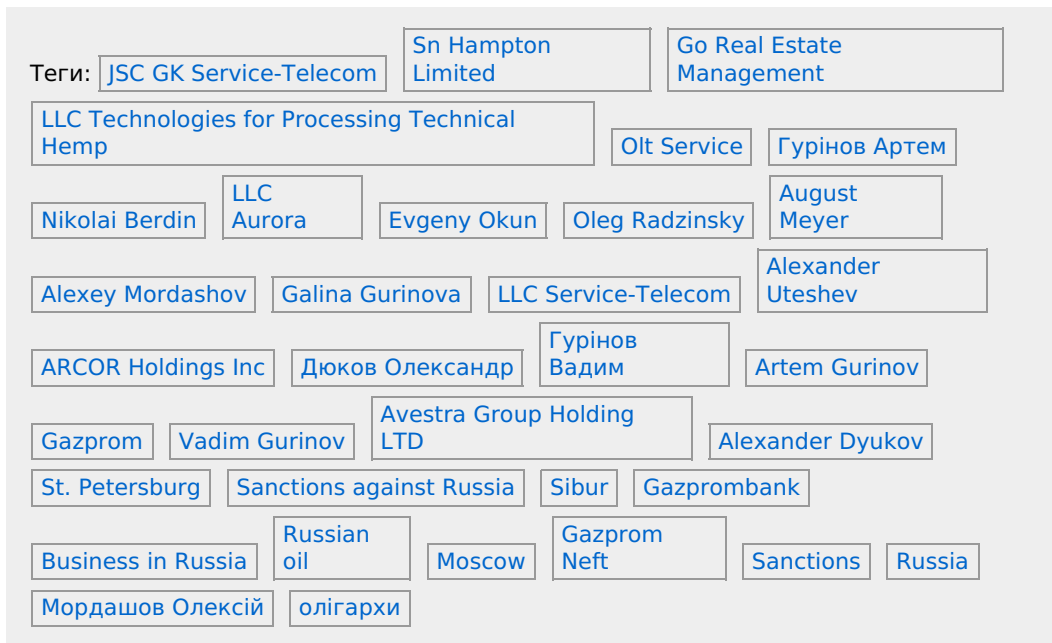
Теги: JSC GK Service-Telecom | Sn Hampton Limited | Go Real Estate Management | LLC Technologies for Processing Technical Hemp | Olt Service | Гурінов Артем | Nikolai Berdin | LLC Aurora | Evgeny Okun | Oleg Radzinsky | August Meyer | Alexey Mordashov | Galina Gurinova | LLC Service-Telecom | Alexander Uteshev | ARCOR Holdings Inc | Дюков Олександр | Гурінов Вадим | Artem Gurinov | Gazprom | Vadim Gurinov | Avestra Group Holding LTD | Alexander Dyukov | St. Petersburg | Sanctions against Russia | Sibur | Gazprombank | Business in Russia | Russian oil | Moscow | Gazprom Neft | Sanctions | Russia | Мордашов Олексій | олігархи